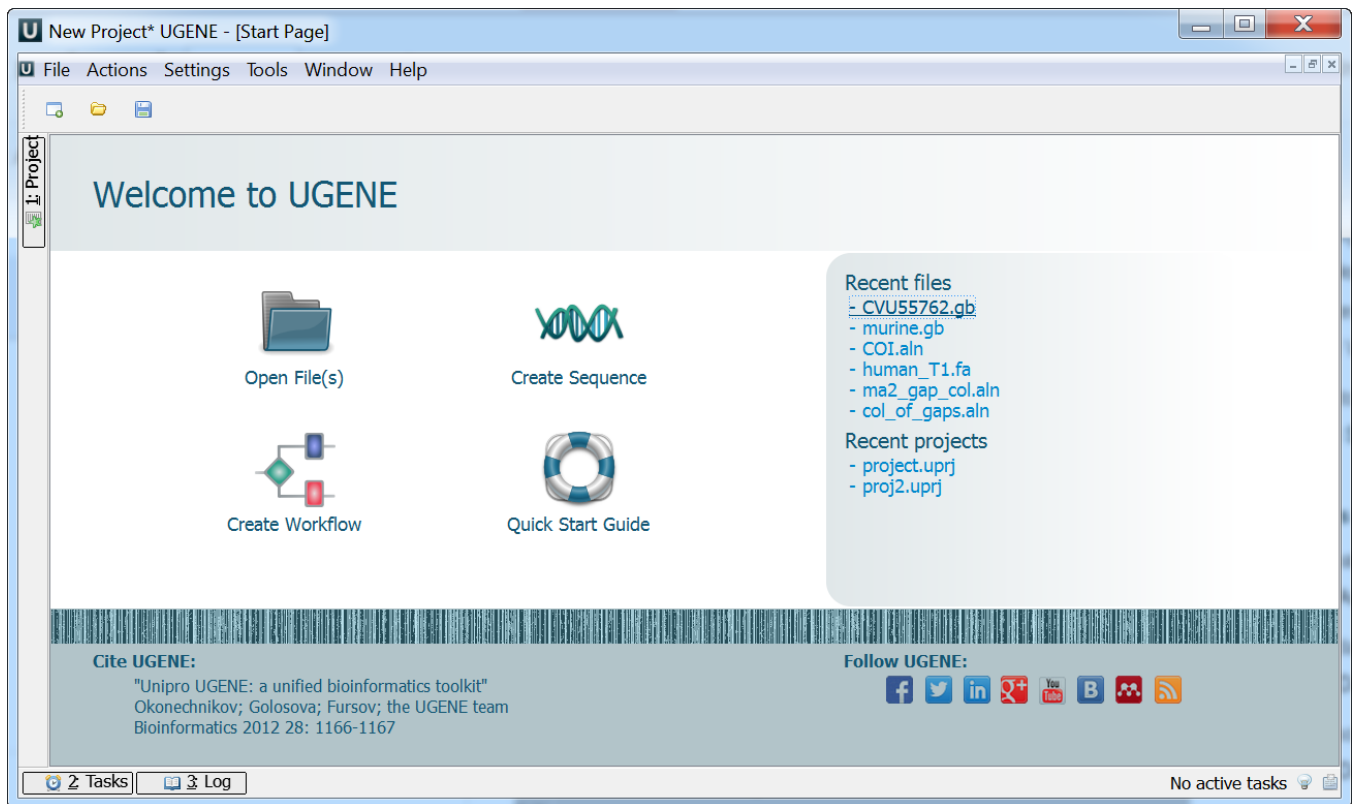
U New Project* UGENE - [Start Page]

File Actions Settings Tools Window Help

1: Project

Welcome to UGENE

Open File(s)

Create Sequence

Create Workflow

Quick Start Guide

Recent files
- CVU55762.gb
- murine.gb
- COI.aln
- human_T1.fa
- ma2_gap_col.aln
- col_of_gaps.aln

Recent projects
- project.uprj
- proj2.uprj

Cite UGENE:
"Unipro UGENE: a unified bioinformatics toolkit"
Okonechnikov; Golosova; Fursov; the UGENE team
Bioinformatics 2012 28: 1166-1167

Follow UGENE:

You Tube

B

2 Tasks 3 Log

No active tasks